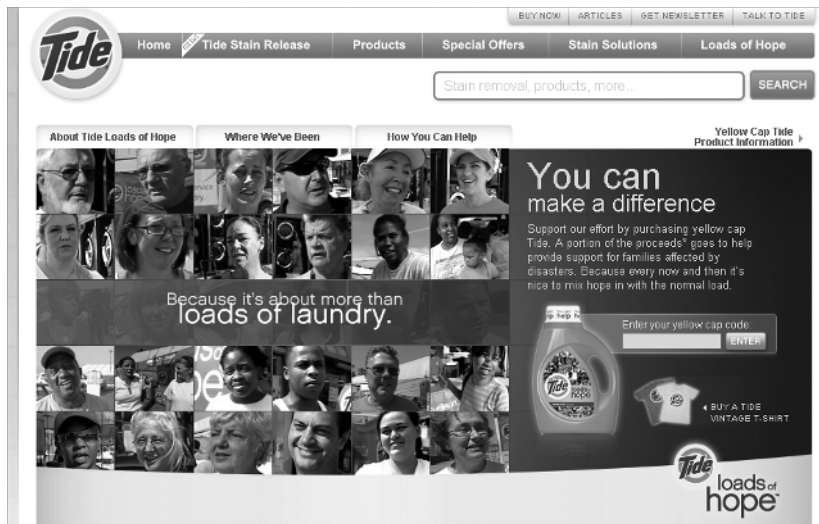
BUY NOW | ARTICLES | GET NEWSLETTER | TALK TO TIDE

Tide

Home | NEW Tide Stain Release | Products | Special Offers | Stain Solutions | Loads of Hope

Stain removal, products, more...

SEARCH

About Tide Loads of Hope | Where We've Been | How You Can Help

Yellow Cap Tide Product Information

Because it's about more than loads of laundry.

You can make a difference

Support our effort by purchasing yellow cap Tide. A portion of the proceeds* goes to help provide support for families affected by disasters. Because every now and then it's nice to mix hope in with the normal load.

Enter your yellow cap code:

ENTER

BUY A TIDE VINTAGE T-SHIRT

Tide loads of hope